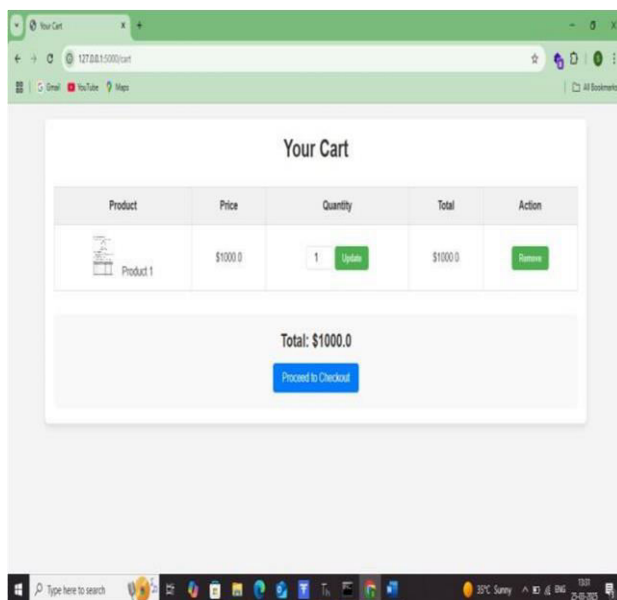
Your Cart

127.0.0.1:5000/cart

Gmail YouTube Maps

All Bookmarks

Your Cart

| Product | Price | Quantity | Total | Action |
|---|---|---|---|---|
| Product 1 | \$1000.0 | 1 Update | \$1000.0 | Remove |

Total: \$1000.0

Proceed to Checkout

Type here to search

35°C Sunny ENG 13:01 25-03-2025